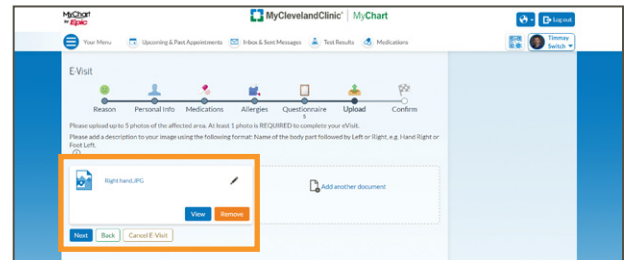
MyChart by Epic

MyClevelandClinic | MyChart

Log out

Your Menu Upcoming & Past Appointments Inbox & Sent Messages Test Results Medications

Timmy Switch

E-Visit

Reason Personal Info Medications Allergies Questionnaires Upload Confirm

Please upload up to 5 photos of the affected area. At least 1 photo is REQUIRED to complete your eVisit.

Please add a description to your image using the following format: Name of the body part followed by Left or Right, e.g. Hand Right or Foot Left.

Right hand.JPG

View Remove

Add another document

Next Back Cancel E-Visit